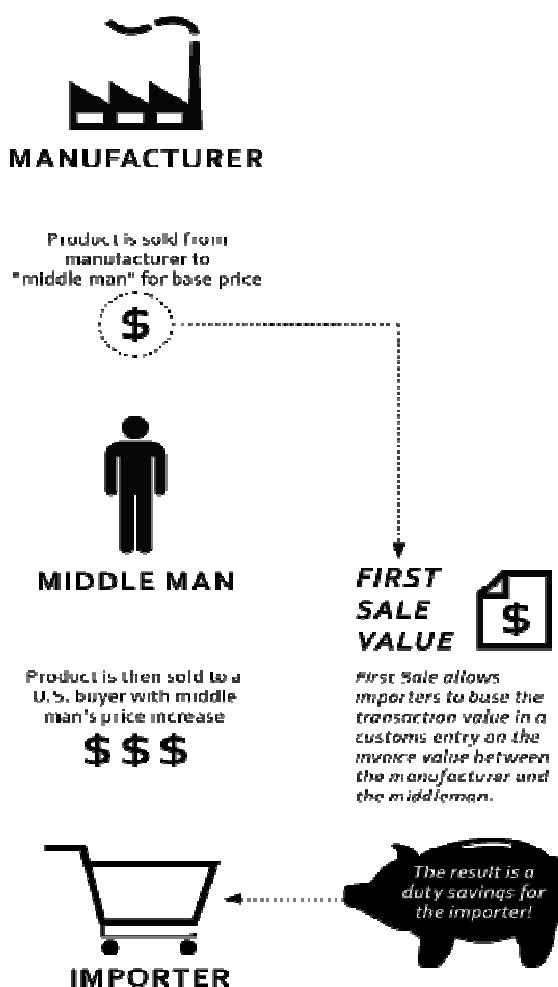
MANUFACTURER

Product is sold from manufacturer to "middle man" for base price

$

MIDDLE MAN

FIRST SALE VALUE

$

Product is then sold to a U.S. buyer with middle man's price increase

$$$

First Sale allows importers to base the transaction value in a customs entry on the invoice value between the manufacturer and the middleman.

The result is a duty savings for the importer!

IMPORTER